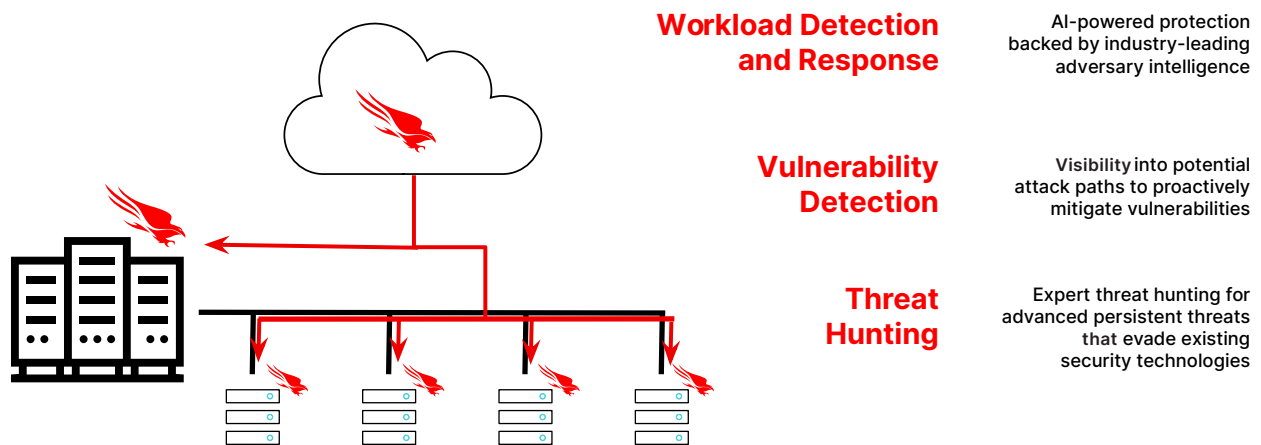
Workload Detection and Response

AI-powered protection backed by industry-leading adversary intelligence

Vulnerability Detection

Visibility into potential attack paths to proactively mitigate vulnerabilities

Threat Hunting

Expert threat hunting for advanced persistent threats that evade existing security technologies